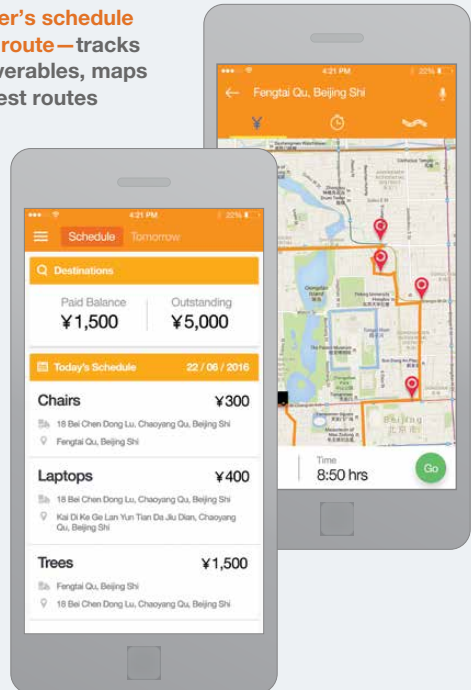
er's schedule route—tracks verables, maps est routes

4:21 PM
22%
Fengtai Qu, Beijing Shi
¥
Time
8:50 hrs
Go

4:21 PM
22%
Schedule Tomorrow
Destinations
Paid Balance
¥1,500
Outstanding
¥5,000
Today's Schedule 22 / 06 / 2016
Chairs ¥300
18 Bei Chen Dong Lu, Chaoyang Qu, Beijing Shi
Fengtai Qu, Beijing Shi
Laptops ¥400
18 Bei Chen Dong Lu, Chaoyang Qu, Beijing Shi
Kai Di Ke Ge Lan Yun Tian Da Jiu Dian, Chaoyang Qu, Beijing Shi
Trees ¥1,500
Fengtai Qu, Beijing Shi
18 Bei Chen Dong Lu, Chaoyang Qu, Beijing Shi